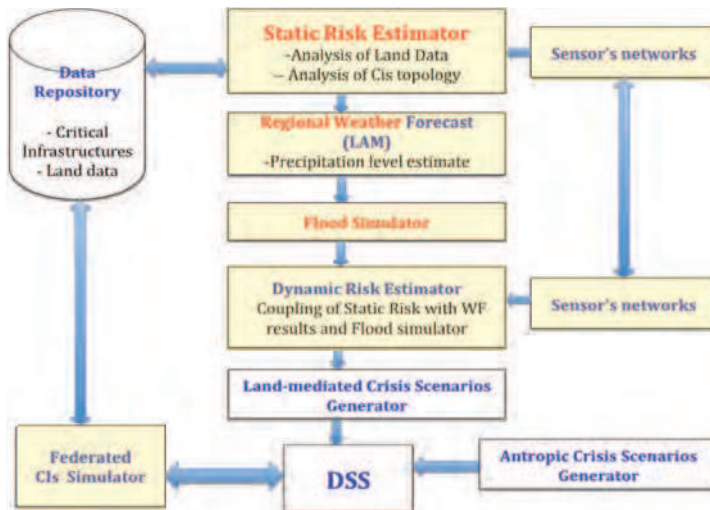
Data Repository

- Critical Infrastructures
- Land data

Static Risk Estimator
-Analysis of Land Data
– Analysis of Cis topology

Sensor's networks

Regional Weather Forecast (LAM)
-Precipitation level estimate

Flood Simulator

Dynamic Risk Estimator
Coupling of Static Risk with WF results and Flood simulator

Sensor's networks

Land-mediated Crisis Scenarios Generator

Federated CIs Simulator

DSS

Antropic Crisis Scenarios Generator